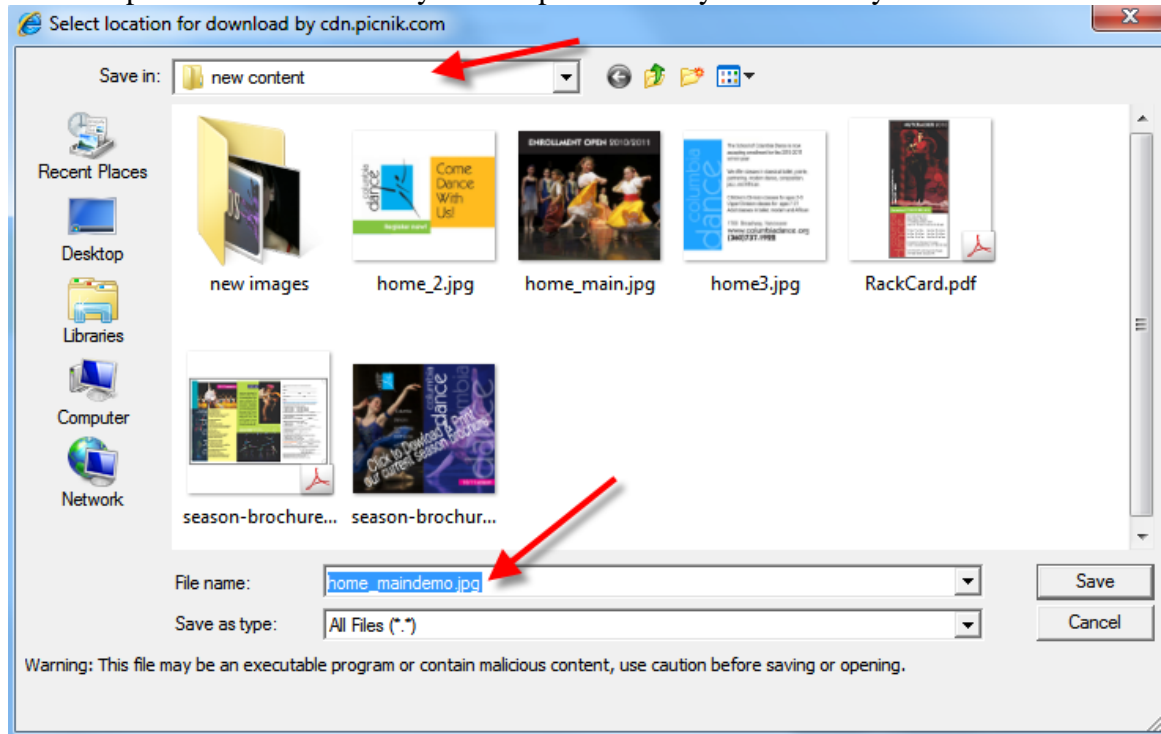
Select location for download by cdn.picnik.com

Save in: new content

Recent Places
Desktop
Libraries
Computer
Network

new images
home_2.jpg
home_main.jpg
home3.jpg
RackCard.pdf
season-brochure...
season-brochur...

Come Dance With Us!

ENROLLMENT OPEN 2010/2011

columbia dance

Click to Download & Print our current season brochure

File name: home_maindemo.jpg
Save as type: All Files (*.*)

Save
Cancel

Warning: This file may be an executable program or contain malicious content, use caution before saving or opening.